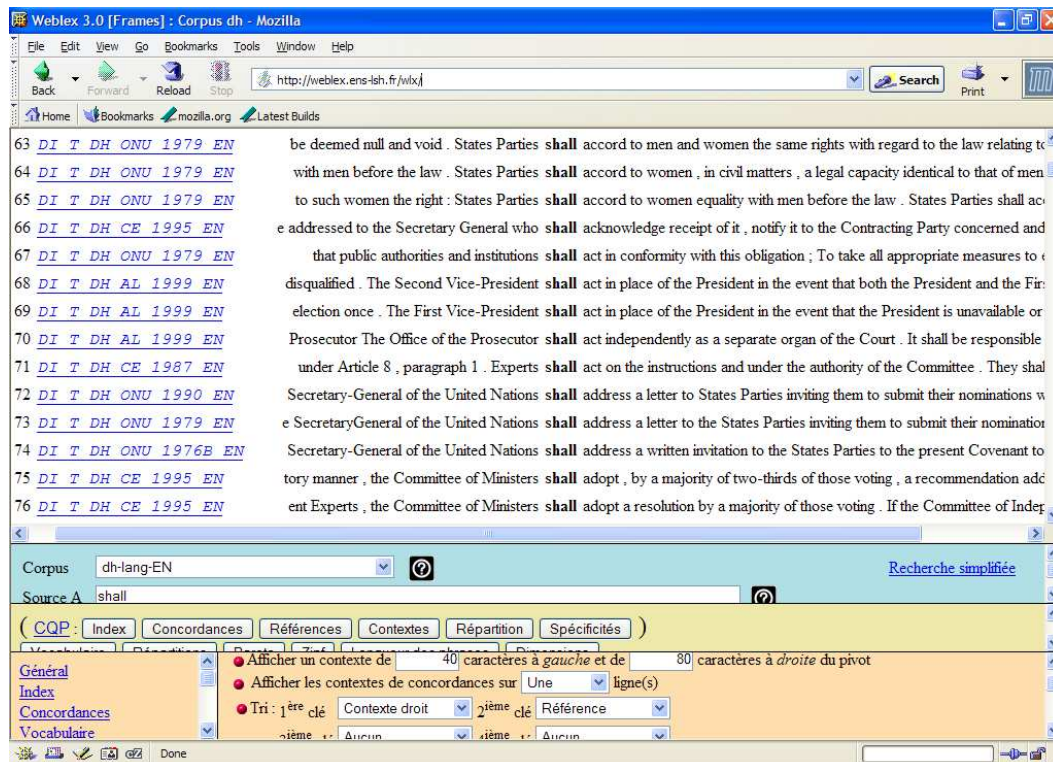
Weblex 3.0 [Frames] : Corpus dh - Mozilla

File Edit View Go Bookmarks Tools Window Help

Back Forward Reload Stop http://weblex.ens-lsh.fr/wlx/ Search Print

Home Bookmarks mozilla.org Latest Builds

| | | |
|---|---|---|
| 63 DI T DH ONU 1979 EN | be deemed null and void . States Parties | **shall** accord to men and women the same rights with regard to the law relating t |
| 64 DI T DH ONU 1979 EN | with men before the law . States Parties | **shall** accord to women , in civil matters , a legal capacity identical to that of men |
| 65 DI T DH ONU 1979 EN | to such women the right : States Parties | **shall** accord to women equality with men before the law . States Parties shall ac |
| 66 DI T DH CE 1995 EN | e addressed to the Secretary General who | **shall** acknowledge receipt of it , notify it to the Contracting Party concerned and |
| 67 DI T DH ONU 1979 EN | that public authorities and institutions | **shall** act in conformity with this obligation ; To take all appropriate measures to |
| 68 DI T DH AL 1999 EN | disqualified . The Second Vice-President | **shall** act in place of the President in the event that both the President and the Fir |
| 69 DI T DH AL 1999 EN | election once . The First Vice-President | **shall** act in place of the President in the event that the President is unavailable or |
| 70 DI T DH AL 1999 EN | Prosecutor The Office of the Prosecutor | **shall** act independently as a separate organ of the Court . It shall be responsible |
| 71 DI T DH CE 1987 EN | under Article 8 , paragraph 1 . Experts | **shall** act on the instructions and under the authority of the Committee . They shal |
| 72 DI T DH ONU 1990 EN | Secretary-General of the United Nations | **shall** address a letter to States Parties inviting them to submit their nominations w |
| 73 DI T DH ONU 1979 EN | e SecretaryGeneral of the United Nations | **shall** address a letter to the States Parties inviting them to submit their nominatio |
| 74 DI T DH ONU 1976B EN | Secretary-General of the United Nations | **shall** address a written invitation to the States Parties to the present Covenant to |
| 75 DI T DH CE 1995 EN | tory manner , the Committee of Ministers | **shall** adopt , by a majority of two-thirds of those voting , a recommendation add |
| 76 DI T DH CE 1995 EN | ent Experts , the Committee of Ministers | **shall** adopt a resolution by a majority of those voting . If the Committee of Indep |

Corpus dh-lang-EN Recherche simplifiée

Source A shall

( CQP : Index Concordances Références Contextes Répartition Spécificités )

Général
Index
Concordances
Vocabulaire

Afficher un contexte de 40 caractères à *gauche* et de 80 caractères à *droite* du pivot

Afficher les contextes de concordances sur Une ligne(s)

Tri : 1$^{ère}$ clé Contexte droit 2$^{ième}$ clé Référence

3$^{ième}$ clé Aucun 4$^{ième}$ clé Aucun

Done